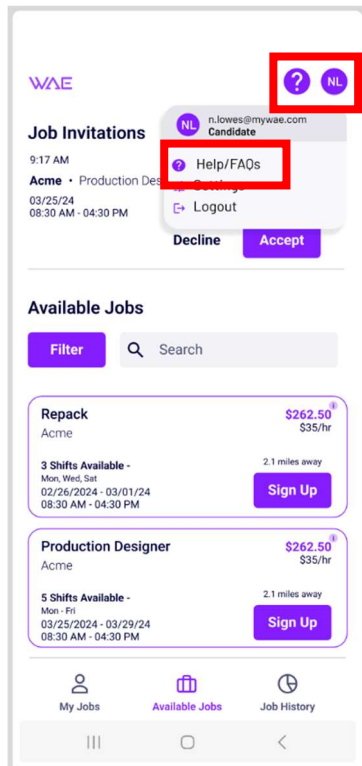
WAE

?
NL

Job Invitations

9:17 AM

Acme • Production Des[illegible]

03/25/24
08:30 AM - 04:30 PM

NL n.lowes@mywae.com
Candidate

Help/FAQs

Settings

Logout

Decline

Accept

Available Jobs

Filter

Search

Repack
Acme

$262.50
$35/hr

3 Shifts Available -
Mon, Wed, Sat
02/26/2024 - 03/01/24
08:30 AM - 04:30 PM

2.1 miles away

Sign Up

Production Designer
Acme

$262.50
$35/hr

5 Shifts Available -
Mon - Fri
03/25/2024 - 03/29/24
08:30 AM - 04:30 PM

2.1 miles away

Sign Up

My Jobs

Available Jobs

Job History